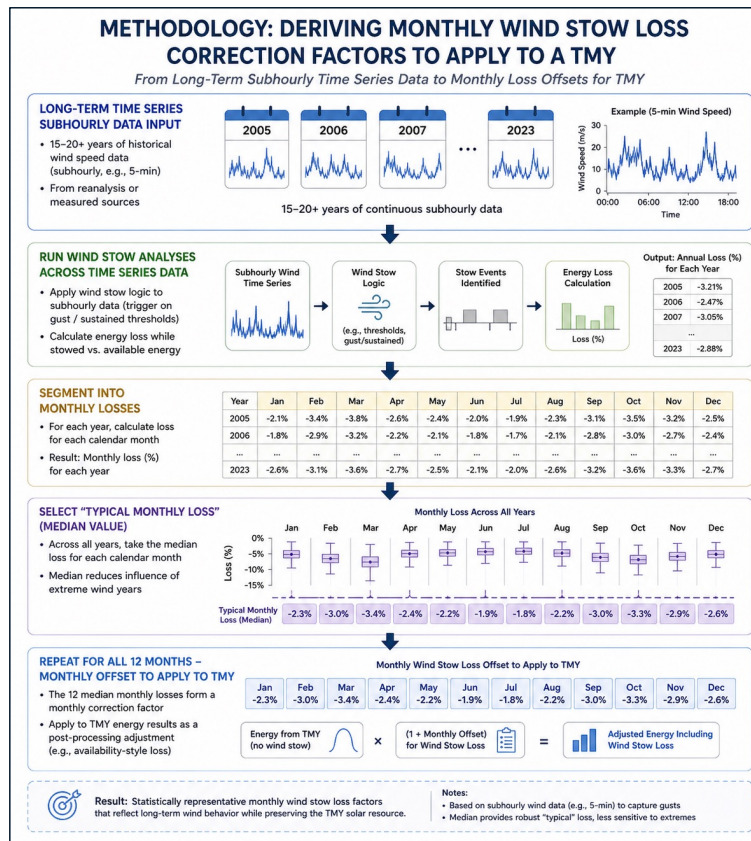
METHODOLOGY: DERIVING MONTHLY WIND STOW LOSS CORRECTION FACTORS TO APPLY TO A TMY

From Long-Term Subhourly Time Series Data to Monthly Loss Offsets for TMY

LONG-TERM TIME SERIES SUBHOURLY DATA INPUT

• 15–20+ years of historical wind speed data (subhourly, e.g., 5-min)
• From reanalysis or measured sources

2005 2006 2007 ••• 2023

15–20+ years of continuous subhourly data

Example (5-min Wind Speed)
Wind Speed (m/s)
30 20 10 0
00:00 06:00 12:00 18:00
Time

RUN WIND STOW ANALYSES ACROSS TIME SERIES DATA

• Apply wind stow logic to subhourly data (trigger on gust / sustained thresholds)
• Calculate energy loss while stowed vs. available energy

Subhourly Wind Time Series → Wind Stow Logic (e.g., thresholds, gust/sustained) → Stow Events Identified → Energy Loss Calculation Loss (%)

Output: Annual Loss (%) for Each Year

| | |
|---|---|
| 2005 | -3.21% |
| 2006 | -2.47% |
| 2007 | -3.05% |
| ... | |
| 2023 | -2.88% |

SEGMENT INTO MONTHLY LOSSES

• For each year, calculate loss for each calendar month
• Result: Monthly loss (%) for each year

| Year | Jan | Feb | Mar | Apr | May | Jun | Jul | Aug | Sep | Oct | Nov | Dec |
|---|---|---|---|---|---|---|---|---|---|---|---|---|
| 2005 | -2.1% | -3.4% | -3.8% | -2.6% | -2.4% | -2.0% | -1.9% | -2.3% | -3.1% | -3.5% | -3.2% | -2.5% |
| 2006 | -1.8% | -2.9% | -3.2% | -2.2% | -2.1% | -1.8% | -1.7% | -2.1% | -2.8% | -3.0% | -2.7% | -2.4% |
| ... | ... | ... | ... | ... | ... | ... | ... | ... | ... | ... | ... | ... |
| 2023 | -2.6% | -3.1% | -3.6% | -2.7% | -2.5% | -2.1% | -2.0% | -2.6% | -3.2% | -3.6% | -3.3% | -2.7% |

SELECT "TYPICAL MONTHLY LOSS" (MEDIAN VALUE)

• Across all years, take the median loss for each calendar month
• Median reduces influence of extreme wind years

Monthly Loss Across All Years
Loss (%) 0% -5% -10% -15%
Jan Feb Mar Apr May Jun Jul Aug Sep Oct Nov Dec

Typical Monthly Loss (Median) -2.3% -3.0% -3.4% -2.4% -2.2% -1.9% -1.8% -2.2% -3.0% -3.3% -2.9% -2.6%

REPEAT FOR ALL 12 MONTHS – MONTHLY OFFSET TO APPLY TO TMY

• The 12 median monthly losses form a monthly correction factor
• Apply to TMY energy results as a post-processing adjustment (e.g., availability-style loss)

Monthly Wind Stow Loss Offset to Apply to TMY

| Jan | Feb | Mar | Apr | May | Jun | Jul | Aug | Sep | Oct | Nov | Dec |
|---|---|---|---|---|---|---|---|---|---|---|---|
| -2.3% | -3.0% | -3.4% | -2.4% | -2.2% | -1.9% | -1.8% | -2.2% | -3.0% | -3.3% | -2.9% | -2.6% |

Energy from TMY (no wind stow) × (1 + Monthly Offset) for Wind Stow Loss = Adjusted Energy Including Wind Stow Loss

Result: Statistically representative monthly wind stow loss factors that reflect long-term wind behavior while preserving the TMY solar resource.

Notes:
• Based on subhourly wind data (e.g., 5-min) to capture gusts
• Median provides robust "typical" loss, less sensitive to extremes